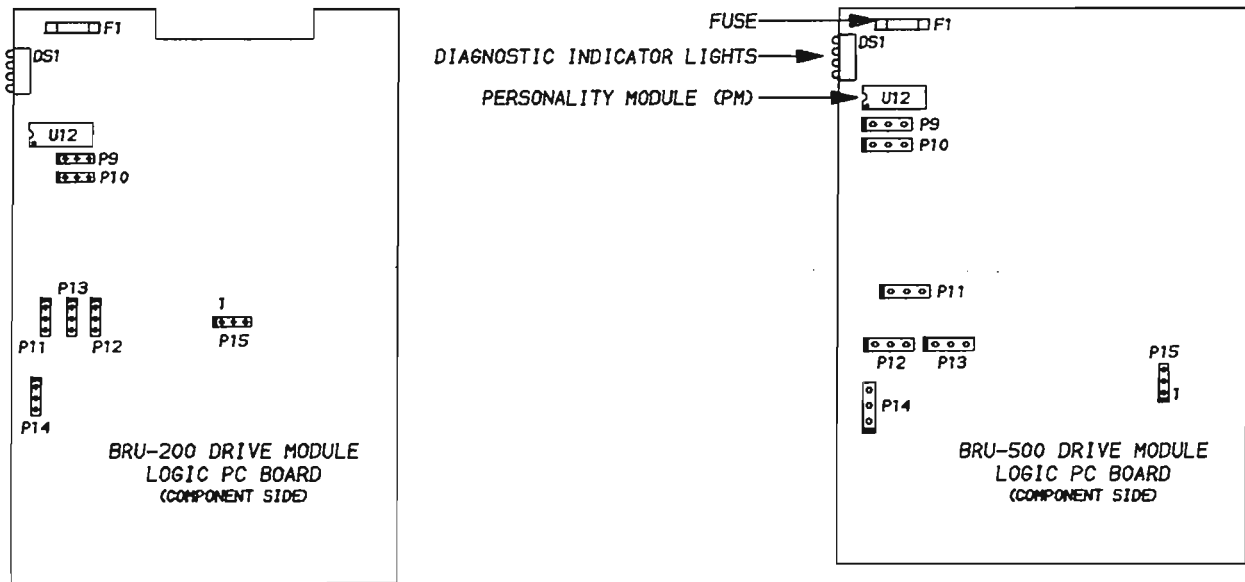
F1
DS1
U12
P9
P10
P13
P11
P12
1
P15
P14
BRU-200 DRIVE MODULE
LOGIC PC BOARD
(COMPONENT SIDE)

FUSE
DIAGNOSTIC INDICATOR LIGHTS
PERSONALITY MODULE (PM)
F1
DS1
U12
P9
P10
P11
P12
P13
P15
1
P14
BRU-500 DRIVE MODULE
LOGIC PC BOARD
(COMPONENT SIDE)